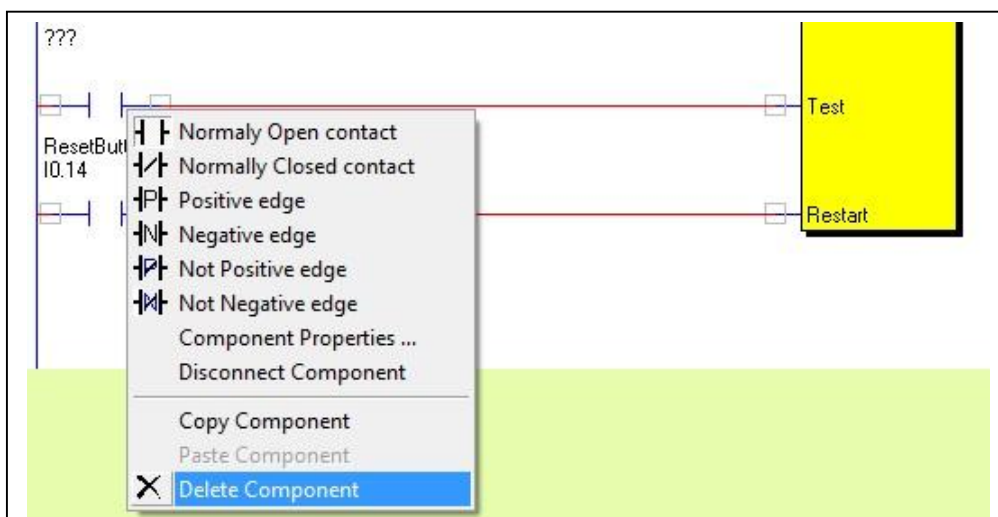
???

ResetButt
I0.14

Normaly Open contact
Normally Closed contact
Positive edge
Negative edge
Not Positive edge
Not Negative edge
Component Properties ...
Disconnect Component
Copy Component
Paste Component
Delete Component

Test

Restart